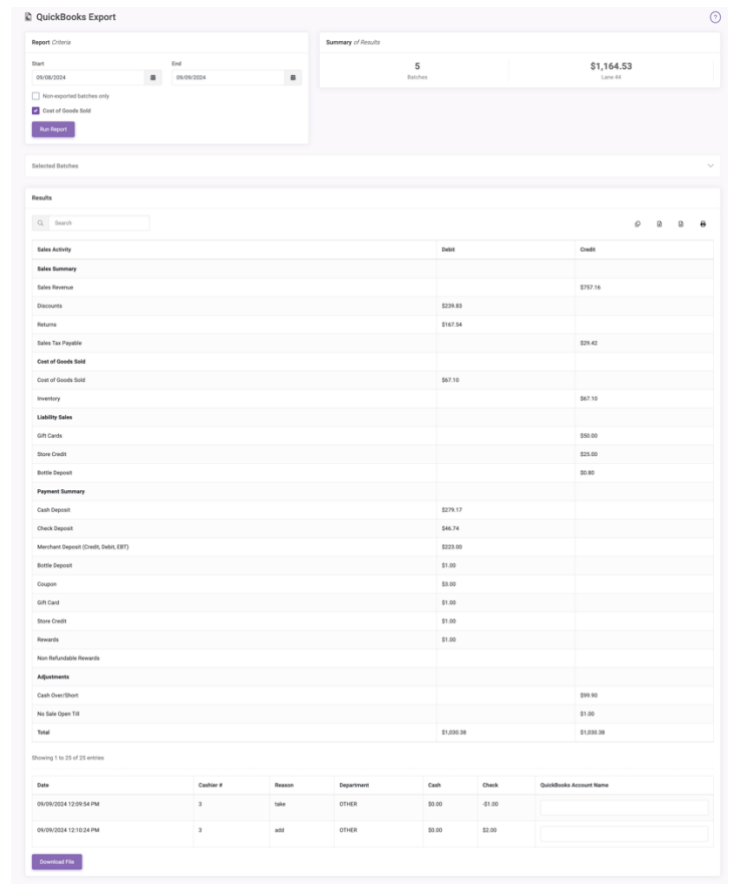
QuickBooks Export

?

Report Criteria

Start
09/08/2024

End
09/09/2024

Non-exported batches only

Cost of Goods Sold

Run Report

Summary of Results

5
Batches

$1,164.53
Lane 44

Selected Batches

Results

Search

| Sales Activity | Debit | Credit |
|---|---|---|
| **Sales Summary** | | |
| Sales Revenue | | $757.16 |
| Discounts | $239.83 | |
| Returns | $167.54 | |
| Sales Tax Payable | | $29.42 |
| **Cost of Goods Sold** | | |
| Cost of Goods Sold | $67.10 | |
| Inventory | | $67.10 |
| **Liability Sales** | | |
| Gift Cards | | $50.00 |
| Store Credit | | $25.00 |
| Bottle Deposit | | $0.80 |
| **Payment Summary** | | |
| Cash Deposit | $279.17 | |
| Check Deposit | $46.74 | |
| Merchant Deposit (Credit, Debit, EBT) | $223.00 | |
| Bottle Deposit | $1.00 | |
| Coupon | $3.00 | |
| Gift Card | $1.00 | |
| Store Credit | $1.00 | |
| Rewards | $1.00 | |
| Non Refundable Rewards | | |
| **Adjustments** | | |
| Cash Over/Short | | $99.90 |
| No Sale Open Till | | $1.00 |
| **Total** | $1,030.38 | $1,030.38 |

Showing 1 to 25 of 25 entries

| Date | Cashier # | Reason | Department | Cash | Check | QuickBooks Account Name |
|---|---|---|---|---|---|---|
| 09/09/2024 12:09:54 PM | 3 | take | OTHER | $0.00 | -$1.00 | |
| 09/09/2024 12:10:24 PM | 3 | add | OTHER | $0.00 | $2.00 | |

Download File